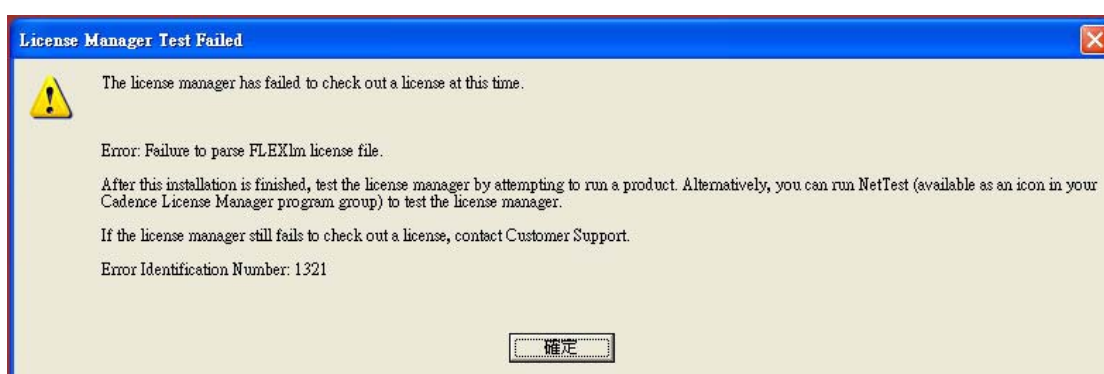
License Manager Test Failed

The license manager has failed to check out a license at this time.

Error: Failure to parse FLEXlm license file.

After this installation is finished, test the license manager by attempting to run a product. Alternatively, you can run NetTest (available as an icon in your Cadence License Manager program group) to test the license manager.

If the license manager still fails to check out a license, contact Customer Support.

Error Identification Number: 1321

確定